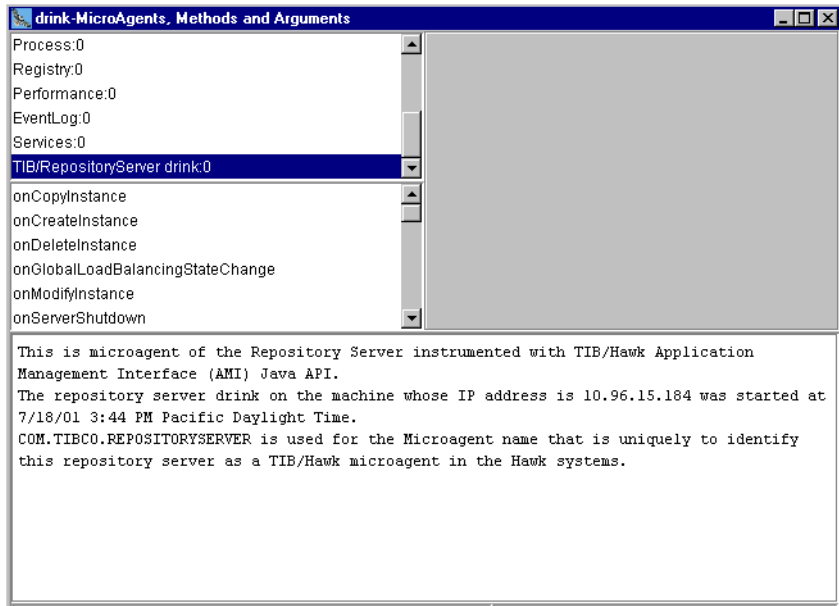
drink-MicroAgents, Methods and Arguments

Process:0
Registry:0
Performance:0
EventLog:0
Services:0
TIB/RepositoryServer drink:0

onCopyInstance
onCreateInstance
onDeleteInstance
onGlobalLoadBalancingStateChange
onModifyInstance
onServerShutdown

This is microagent of the Repository Server instrumented with TIB/Hawk Application Management Interface (AMI) Java API.
The repository server drink on the machine whose IP address is 10.96.15.184 was started at 7/18/01 3:44 PM Pacific Daylight Time.
COM.TIBCO.REPOSITORYSERVER is used for the Microagent name that is uniquely to identify this repository server as a TIB/Hawk microagent in the Hawk systems.